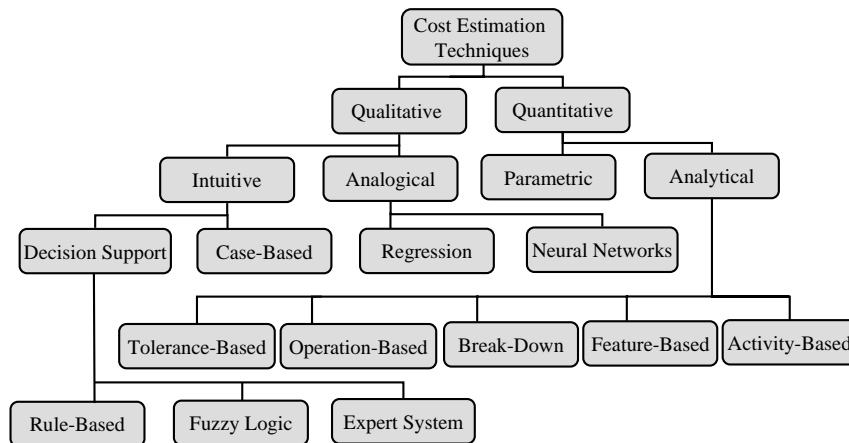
Cost Estimation Techniques

Qualitative

Quantitative

Intuitive

Analogical

Parametric

Analytical

Decision Support

Case-Based

Regression

Neural Networks

Tolerance-Based

Operation-Based

Break-Down

Feature-Based

Activity-Based

Rule-Based

Fuzzy Logic

Expert System